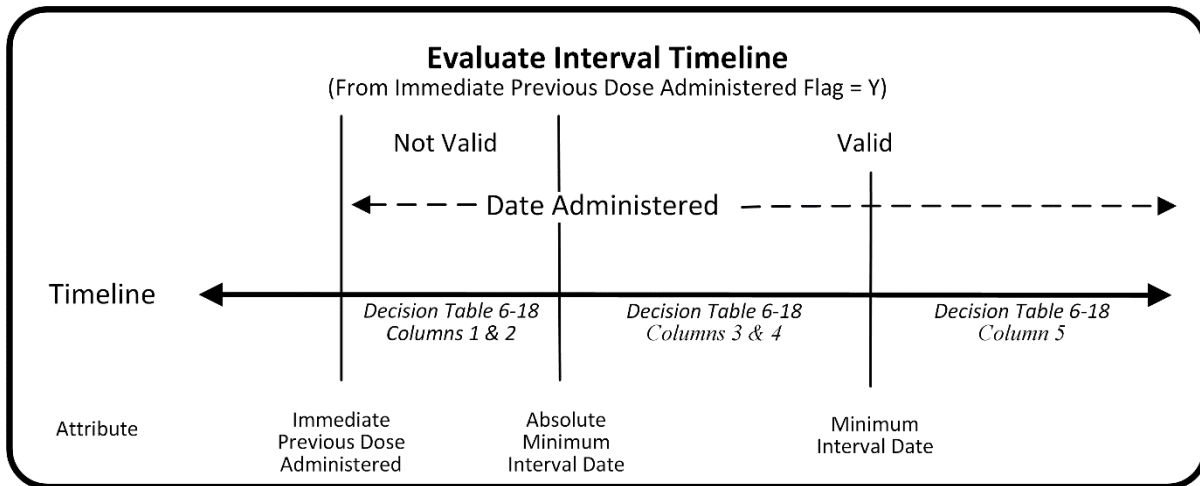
**Evaluate Interval Timeline**
(From Immediate Previous Dose Administered Flag = Y)

Not Valid

Valid

Date Administered

Timeline

*Decision Table 6-18 Columns 1 & 2*

*Decision Table 6-18 Columns 3 & 4*

*Decision Table 6-18 Column 5*

Attribute

Immediate Previous Dose Administered

Absolute Minimum Interval Date

Minimum Interval Date